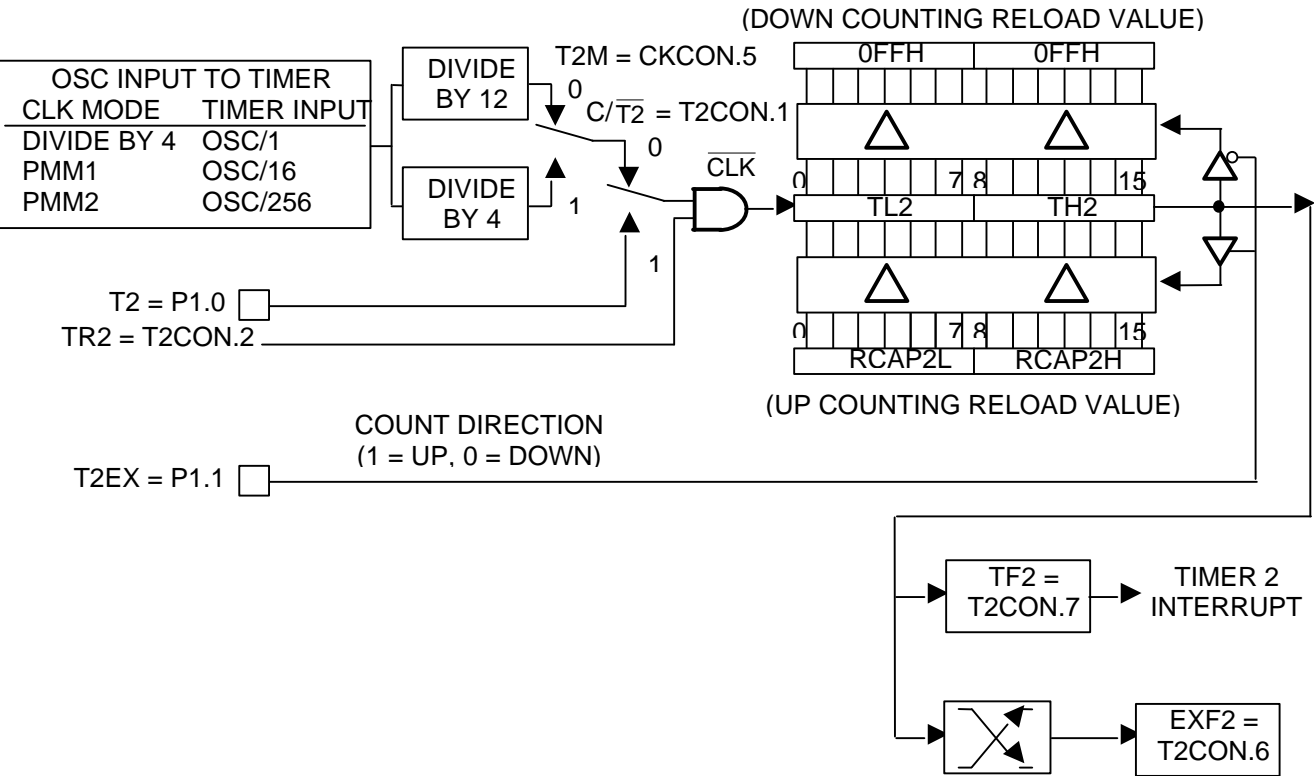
(DOWN COUNTING RELOAD VALUE)

OSC INPUT TO TIMER

| CLK MODE | TIMER INPUT |
|---|---|
| DIVIDE BY 4 | OSC/1 |
| PMM1 | OSC/16 |
| PMM2 | OSC/256 |

DIVIDE BY 12

DIVIDE BY 4

T2M = CKCON.5

0

1

$C/\overline{T2}$ = T2CON.1

0

1

$\overline{CLK}$

0FFH 0FFH

0 7 8 15

TL2 TH2

0 7 8 15

RCAP2L RCAP2H

(UP COUNTING RELOAD VALUE)

T2 = P1.0

TR2 = T2CON.2

COUNT DIRECTION
(1 = UP, 0 = DOWN)

T2EX = P1.1

TF2 = T2CON.7

TIMER 2 INTERRUPT

EXF2 = T2CON.6